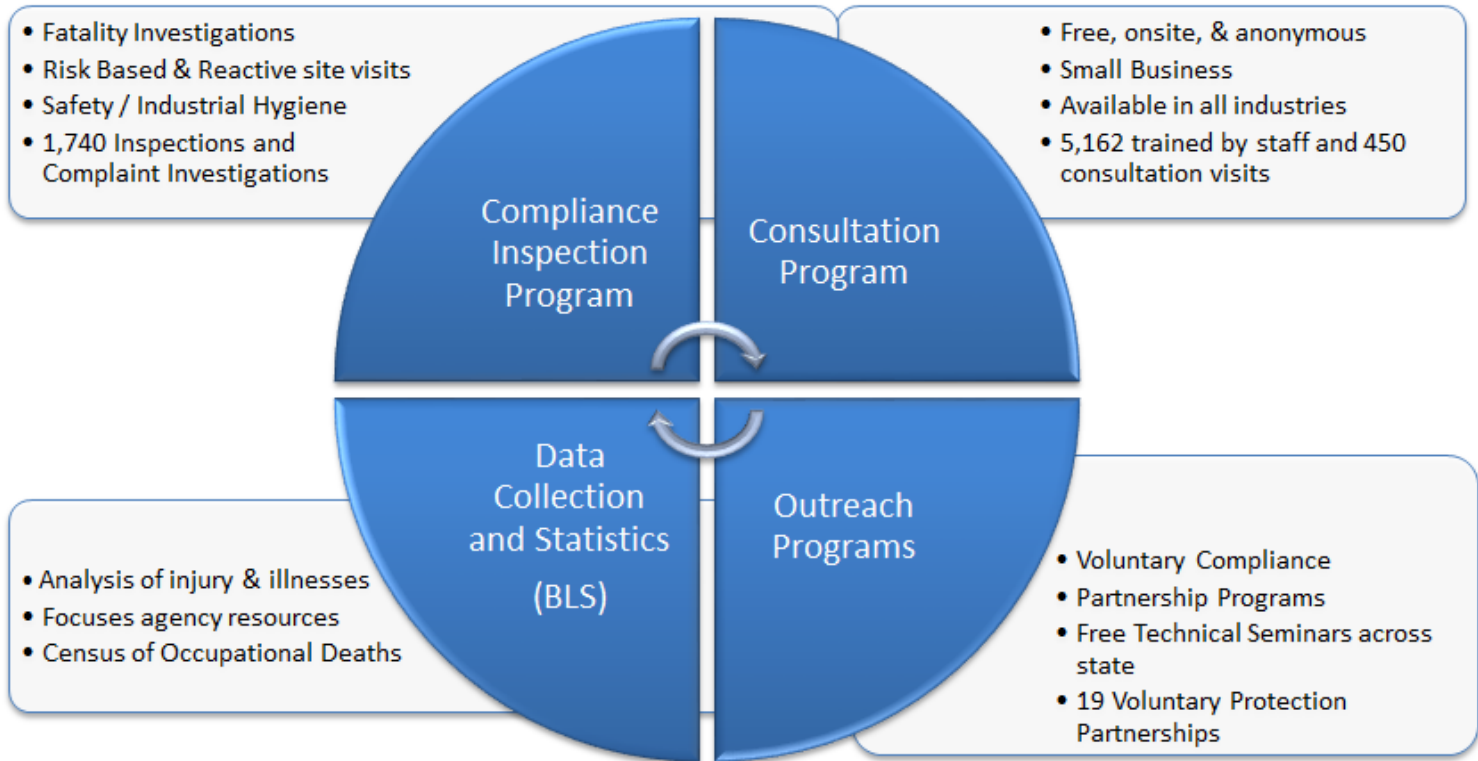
• Fatality Investigations
• Risk Based & Reactive site visits
• Safety / Industrial Hygiene
• 1,740 Inspections and Complaint Investigations

• Free, onsite, & anonymous
• Small Business
• Available in all industries
• 5,162 trained by staff and 450 consultation visits

Compliance Inspection Program

Consultation Program

Data Collection and Statistics (BLS)

Outreach Programs

• Analysis of injury & illnesses
• Focuses agency resources
• Census of Occupational Deaths

• Voluntary Compliance
• Partnership Programs
• Free Technical Seminars across state
• 19 Voluntary Protection Partnerships